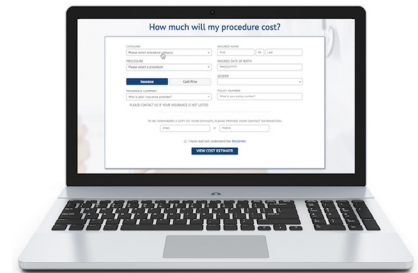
How much will my procedure cost?

CATEGORY
Please select procedure category

PATIENT NAME
First
M
Last

PROCEDURE
Please select a procedure

PATIENT DATE OF BIRTH
MM/DD/YYYY

Insurance
Cash Price

GENDER

INSURANCE COMPANY
Who is your insurance provider?

POLICY NUMBER
What is your policy number?

PLEASE CONTACT US IF YOUR INSURANCE IS NOT LISTED

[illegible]

Email
or
Phone

I have read and understand the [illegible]

VIEW COST ESTIMATE